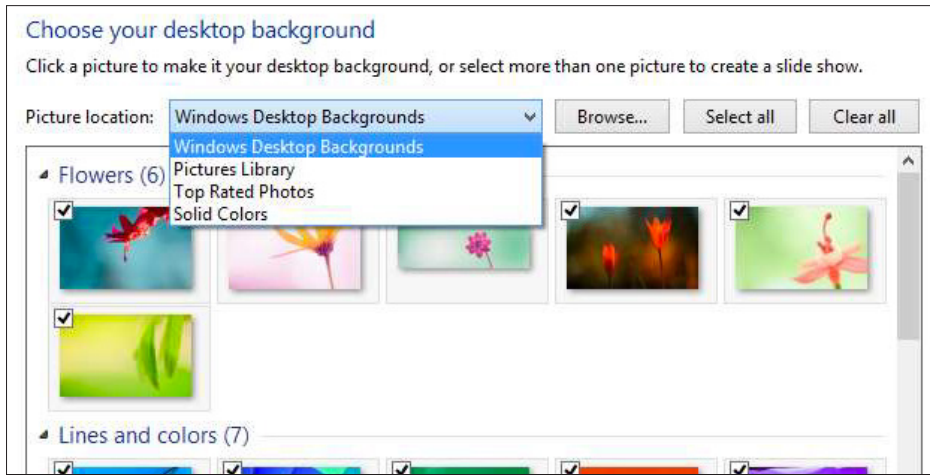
Choose your desktop background

Click a picture to make it your desktop background, or select more than one picture to create a slide show.

Picture location: Windows Desktop Backgrounds

Browse...

Select all

Clear all

Windows Desktop Backgrounds
Pictures Library
Top Rated Photos
Solid Colors

Flowers (6)

Lines and colors (7)